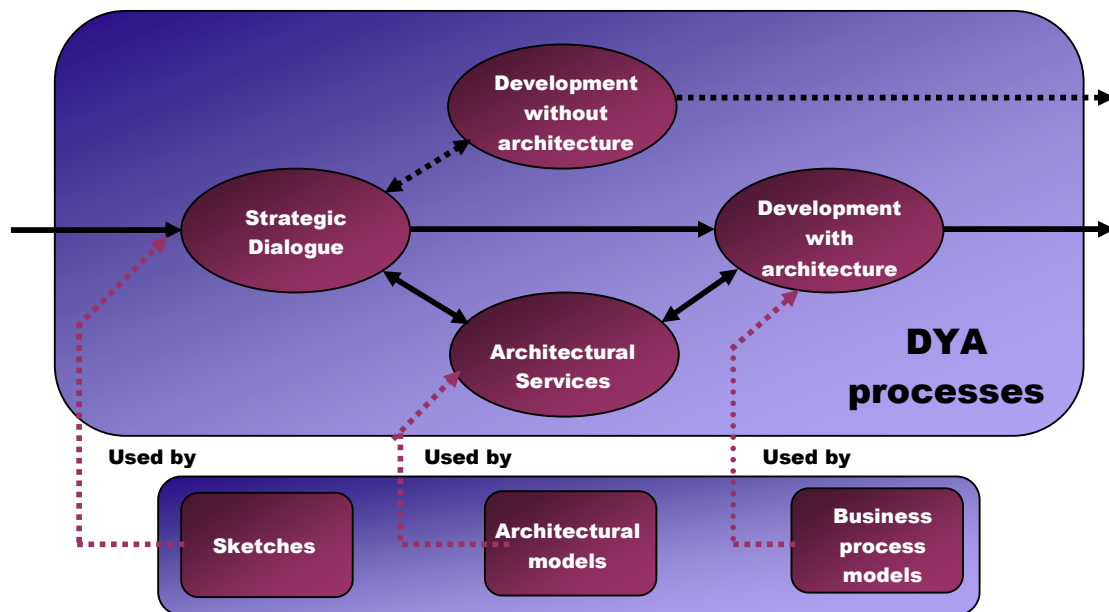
Development without architecture

Strategic Dialogue

Development with architecture

Architectural Services

DYA processes

Used by

Used by

Used by

Sketches

Architectural models

Business process models